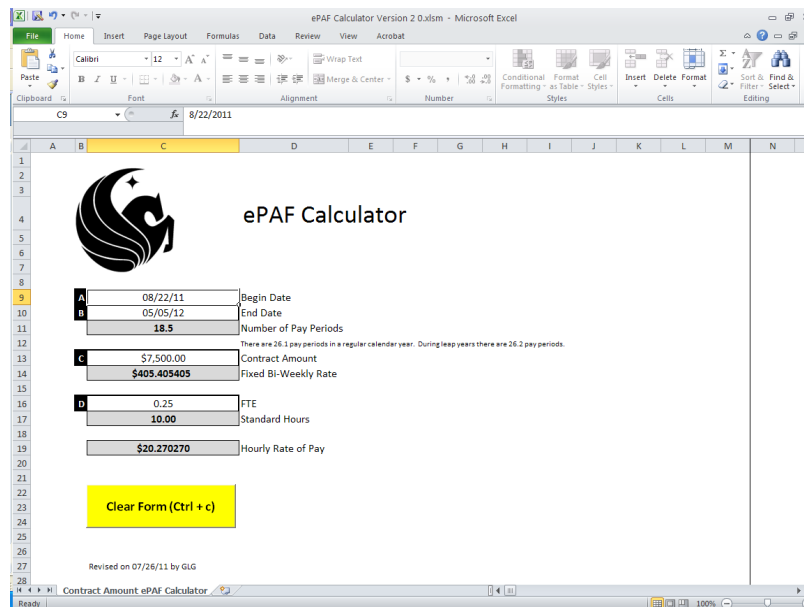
ePAF Calculator Version 2 0.xlsm - Microsoft Excel

File Home Insert Page Layout Formulas Data Review View Acrobat

Paste
Clipboard
Calibri 12 A A
B I U A
Font
Wrap Text
Merge & Center
Alignment
$ % , .00 .0
Number
Conditional Formatting Format as Table Cell Styles
Styles
Insert Delete Format
Cells
Σ Sort & Filter Find & Select
Editing

C9 $f_x$ 8/22/2011

| | A | B | C | D | E | F | G | H | I | J | K | L | M | N |
|---|---|---|---|---|---|---|---|---|---|---|---|---|---|---|
| 1 | | | | | | | | | | | | | | |
| 2 | | | | | | | | | | | | | | |
| 3 | | | | | | | | | | | | | | |
| 4 | | | | ePAF Calculator | | | | | | | | | | |
| 5 | | | | | | | | | | | | | | |
| 6 | | | | | | | | | | | | | | |
| 7 | | | | | | | | | | | | | | |
| 8 | | | | | | | | | | | | | | |
| 9 | | A | 08/22/11 | Begin Date | | | | | | | | | | |
| 10 | | B | 05/05/12 | End Date | | | | | | | | | | |
| 11 | | | 18.5 | Number of Pay Periods | | | | | | | | | | |
| 12 | | | | There are 26.1 pay periods in a regular calendar year. During leap years there are 26.2 pay periods. | | | | | | | | | | |
| 13 | | C | $7,500.00 | Contract Amount | | | | | | | | | | |
| 14 | | | $405.405405 | Fixed Bi-Weekly Rate | | | | | | | | | | |
| 15 | | | | | | | | | | | | | | |
| 16 | | D | 0.25 | FTE | | | | | | | | | | |
| 17 | | | 10.00 | Standard Hours | | | | | | | | | | |
| 18 | | | | | | | | | | | | | | |
| 19 | | | $20.270270 | Hourly Rate of Pay | | | | | | | | | | |
| 20 | | | | | | | | | | | | | | |
| 21 | | | | | | | | | | | | | | |
| 22 | | | | | | | | | | | | | | |
| 23 | | | Clear Form (Ctrl + c) | | | | | | | | | | | |
| 24 | | | | | | | | | | | | | | |
| 25 | | | | | | | | | | | | | | |
| 26 | | | | | | | | | | | | | | |
| 27 | | | Revised on 07/26/11 by GLG | | | | | | | | | | | |
| 28 | | | | | | | | | | | | | | |

Contract Amount ePAF Calculator

Ready 100%